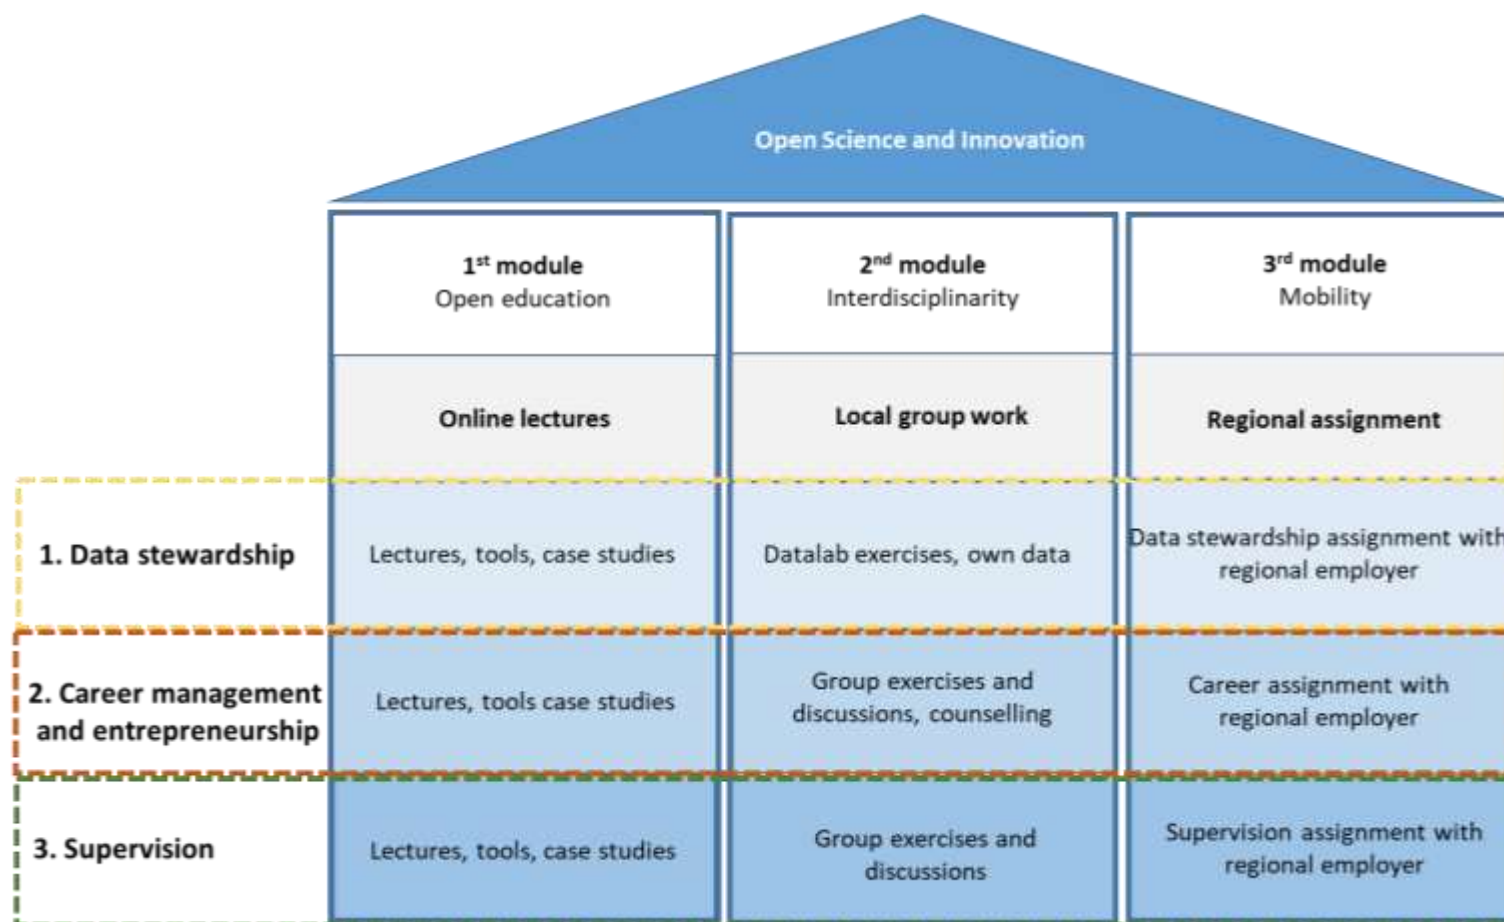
Open Science and Innovation

| | $1^{st}$ module Open education | $2^{nd}$ module Interdisciplinarity | $3^{rd}$ module Mobility |
|---|---|---|---|
| | Online lectures | Local group work | Regional assignment |
| 1. Data stewardship | Lectures, tools, case studies | Datalab exercises, own data | Data stewardship assignment with regional employer |
| 2. Career management and entrepreneurship | Lectures, tools case studies | Group exercises and discussions, counselling | Career assignment with regional employer |
| 3. Supervision | Lectures, tools, case studies | Group exercises and discussions | Supervision assignment with regional employer |